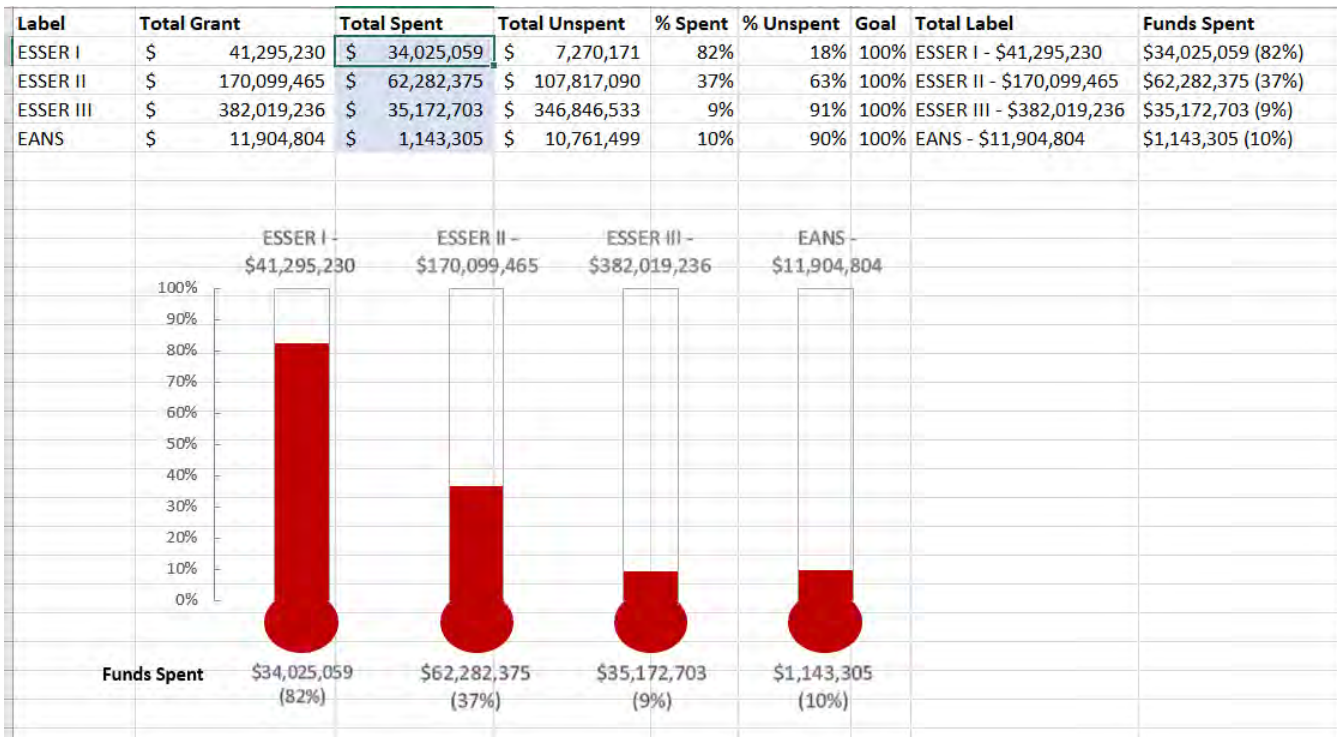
| Label | Total Grant | Total Spent | Total Unspent | % Spent | % Unspent | Goal | Total Label | Funds Spent |
|---|---|---|---|---|---|---|---|---|
| ESSER I | $ 41,295,230 | $ 34,025,059 | $ 7,270,171 | 82% | 18% | 100% | ESSER I - $41,295,230 | $34,025,059 (82%) |
| ESSER II | $ 170,099,465 | $ 62,282,375 | $ 107,817,090 | 37% | 63% | 100% | ESSER II - $170,099,465 | $62,282,375 (37%) |
| ESSER III | $ 382,019,236 | $ 35,172,703 | $ 346,846,533 | 9% | 91% | 100% | ESSER III - $382,019,236 | $35,172,703 (9%) |
| EANS | $ 11,904,804 | $ 1,143,305 | $ 10,761,499 | 10% | 90% | 100% | EANS - $11,904,804 | $1,143,305 (10%) |

ESSER I - $41,295,230
ESSER II - $170,099,465
ESSER III - $382,019,236
EANS - $11,904,804

100%
90%
80%
70%
60%
50%
40%
30%
20%
10%
0%

Funds Spent
$34,025,059 (82%)
$62,282,375 (37%)
$35,172,703 (9%)
$1,143,305 (10%)